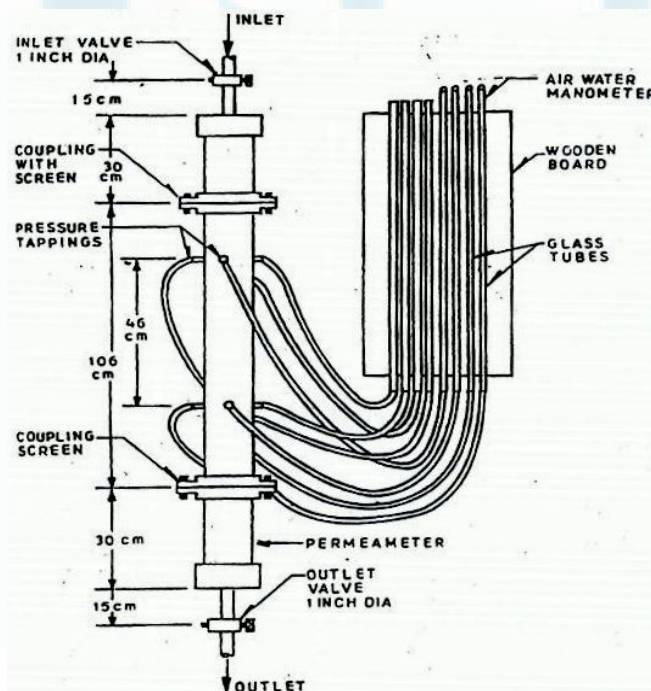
INLET

INLET VALVE 1 INCH DIA

15 cm

COUPLING WITH SCREEN

30 cm

PRESSURE TAPPINGS

46 cm

106 cm

COUPLING SCREEN

30 cm

15 cm

AIR WATER MANOMETER

WOODEN BOARD

GLASS TUBES

PERMEAMETER

OUTLET VALVE 1 INCH DIA

OUTLET